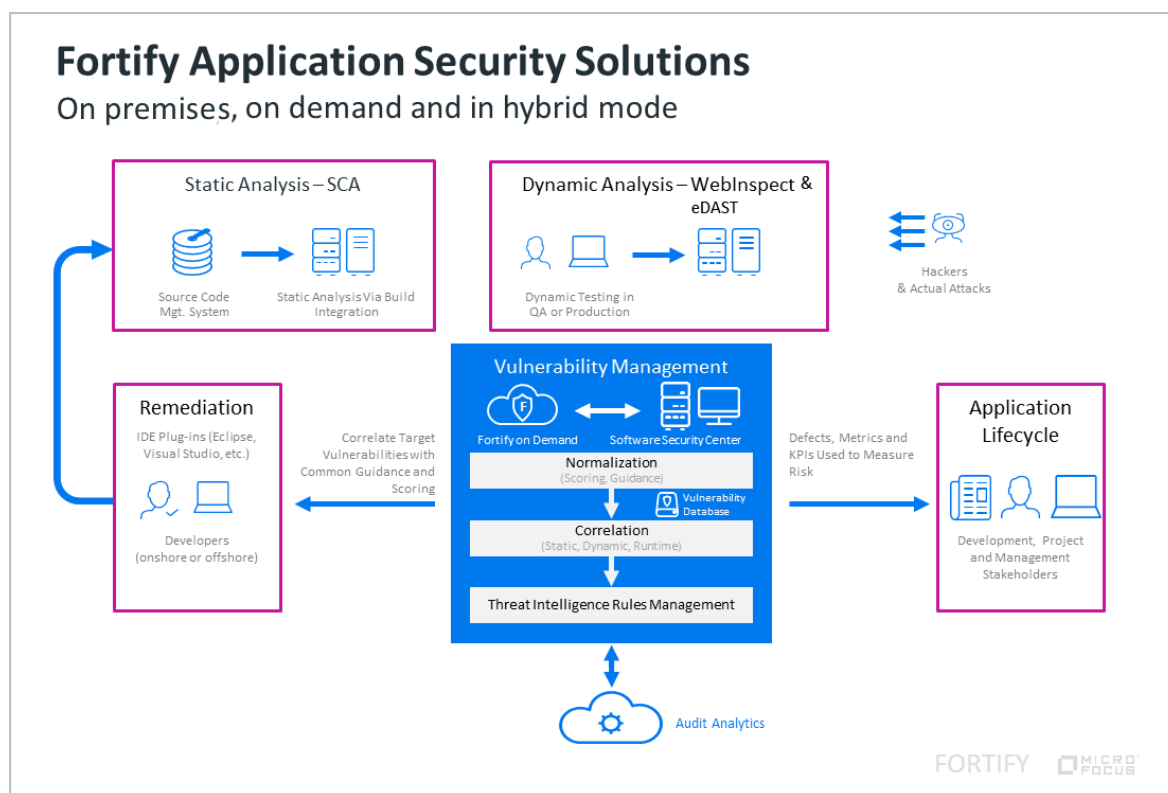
Fortify Application Security Solutions
On premises, on demand and in hybrid mode

Static Analysis – SCA

Source Code Mgt. System

Static Analysis Via Build Integration

Dynamic Analysis – WebInspect & eDAST

Dynamic Testing in QA or Production

Hackers & Actual Attacks

Remediation

IDE Plug-ins (Eclipse, Visual Studio, etc.)

Developers (onshore or offshore)

Correlate Target Vulnerabilities with Common Guidance and Scoring

Vulnerability Management

F

Fortify on Demand

Software Security Center

Normalization
(Scoring, Guidance)

Vulnerability Database

Correlation
(Static, Dynamic, Runtime)

Threat Intelligence Rules Management

Defects, Metrics and KPIs Used to Measure Risk

Application Lifecycle

Development, Project and Management Stakeholders

Audit Analytics

FORTIFY MICRO FOCUS